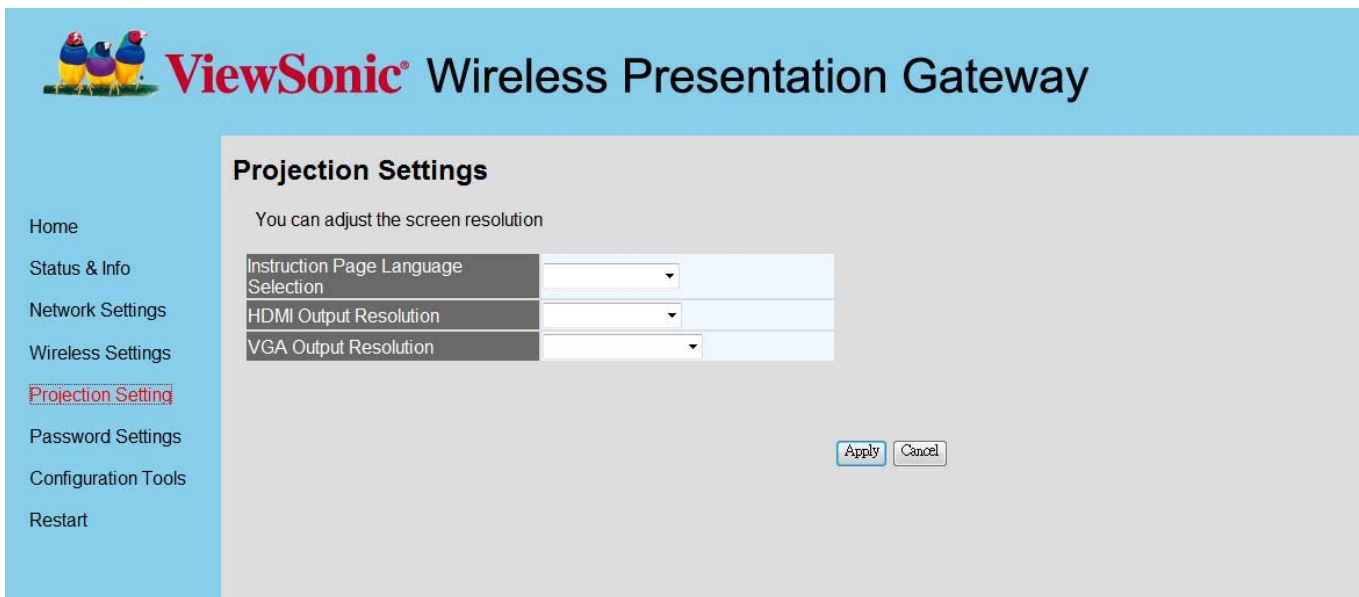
ViewSonic® Wireless Presentation Gateway

Home

Status & Info

Network Settings

Wireless Settings

Projection Setting

Password Settings

Configuration Tools

Restart

Projection Settings

You can adjust the screen resolution

| Instruction Page Language Selection | |
|---|---|
| HDMI Output Resolution | |
| VGA Output Resolution | |

Apply Cancel